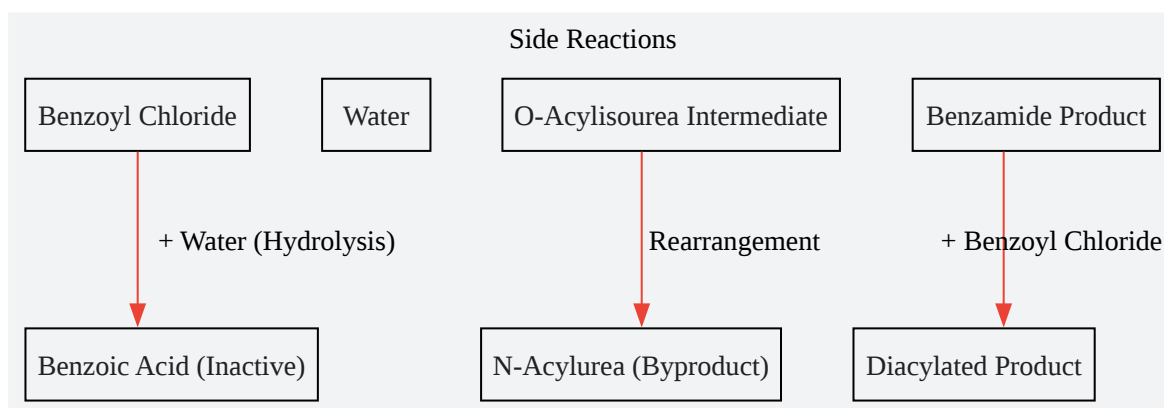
Side Reactions

Benzoyl Chloride

Water

O-Acylisourea Intermediate

Benzamide Product

+ Water (Hydrolysis)

Rearrangement

+ Benzoyl Chloride

Benzoic Acid (Inactive)

N-Acylurea (Byproduct)

Diacylated Product